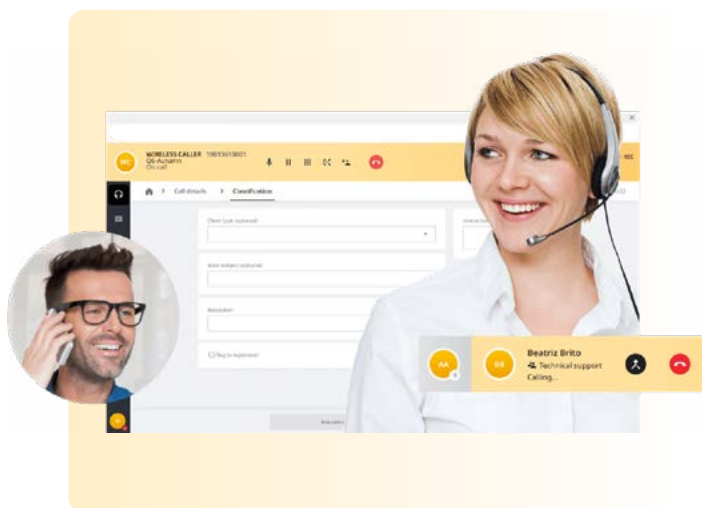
WC WIRELESS CALLER 18013018001
Q6-Autumn
On call

Call details > Classification

Client type (optional)

Main subject (optional)

Resolution

Flag to supervisor

AA

BB Beatriz Brito
Technical support
Calling...